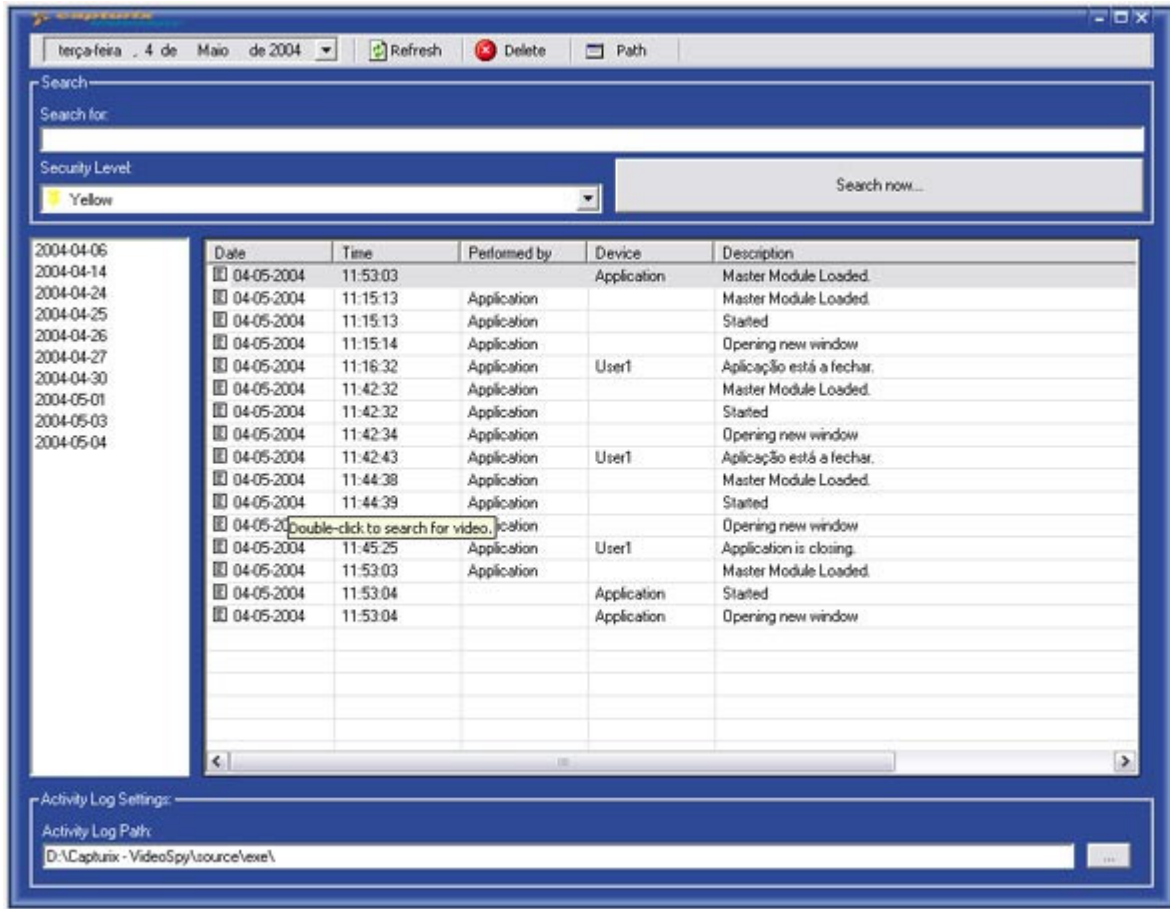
capturix

terça-feira , 4 de Maio de 2004 Refresh Delete Path

Search

Search for:

Security Level

Yellow

Search now...

2004-04-06
2004-04-14
2004-04-24
2004-04-25
2004-04-26
2004-04-27
2004-04-30
2004-05-01
2004-05-03
2004-05-04

| Date | Time | Performed by | Device | Description |
|---|---|---|---|---|
| 04-05-2004 | 11:53:03 | | Application | Master Module Loaded. |
| 04-05-2004 | 11:15:13 | Application | | Master Module Loaded. |
| 04-05-2004 | 11:15:13 | Application | | Started |
| 04-05-2004 | 11:15:14 | Application | | Opening new window |
| 04-05-2004 | 11:16:32 | Application | User1 | Aplicação está a fechar. |
| 04-05-2004 | 11:42:32 | Application | | Master Module Loaded. |
| 04-05-2004 | 11:42:32 | Application | | Started |
| 04-05-2004 | 11:42:34 | Application | | Opening new window |
| 04-05-2004 | 11:42:43 | Application | User1 | Aplicação está a fechar. |
| 04-05-2004 | 11:44:38 | Application | | Master Module Loaded. |
| 04-05-2004 | 11:44:39 | Application | | Started |
| 04-05-20 | Double-click to search for video. | lication | | Opening new window |
| 04-05-2004 | 11:45:25 | Application | User1 | Application is closing. |
| 04-05-2004 | 11:53:03 | Application | | Master Module Loaded. |
| 04-05-2004 | 11:53:04 | | Application | Started |
| 04-05-2004 | 11:53:04 | | Application | Opening new window |

Activity Log Settings:

Activity Log Path:

D:\Capturix - VideoSpy\source\exe\

...